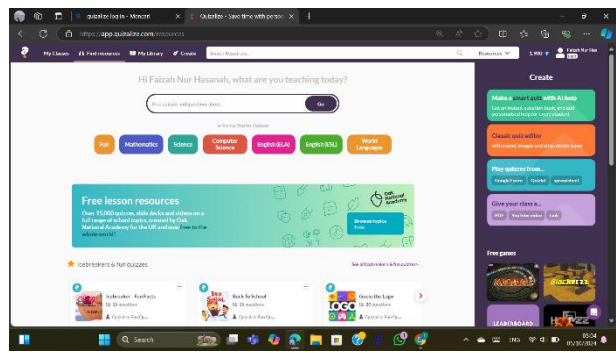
quizalize log in - Microsoft
Quizalize - Save time with personalised
https://app.quizalize.com/resources

My Classes
Find resources
My Library
Create
Search Resources...
Resources
5,000
Faizah Nur Hasanah

Hi Faizah Nur Hasanah, what are you teaching today?
Go

Fun
Mathematics
Science
Computer Science
English (ELA)
English (ESL)
World Languages

Free lesson resources
Over 15,000 quizzes, slide decks and videos on a full range of school topics, created by Oak National Academy for the UK and now free to the whole world!
Oak National Academy
Browse topics

Icebreakers & fun quizzes
See all Icebreakers & fun quizzes
Icebreaker - Fun Facts
Back To School
Guess the Logo

Create
Make a smart quiz with AI help
Classic quiz editor
Play quizzes from...
Google Forms
Quizlet
spreadsheet
Give your class a...
PDF
YouTube video
Link

Free games
LEADERBOARD

Search
IND
05:04
09/10/2024